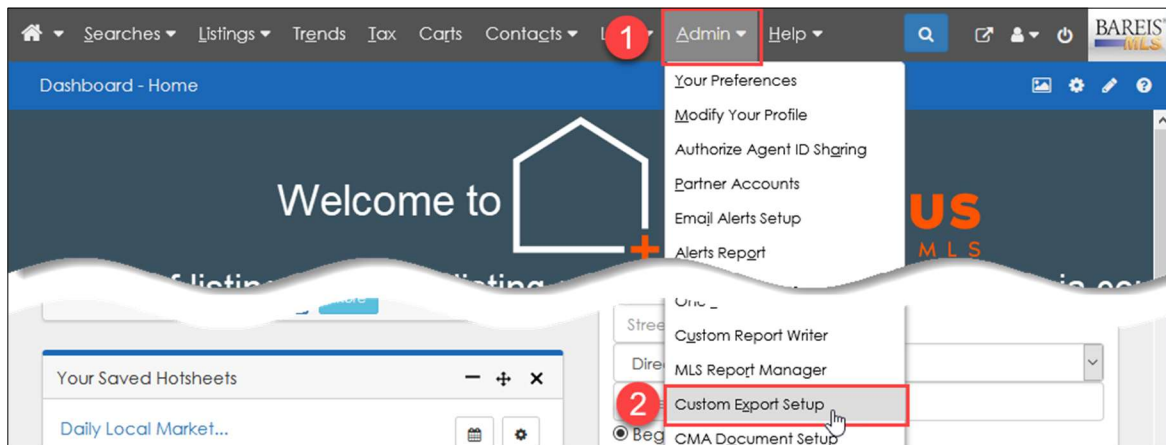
Searches Listings Trends Tax Carts Contacts L 1 Admin Help BAREIS MLS

Dashboard - Home

Your Preferences
Modify Your Profile
Authorize Agent ID Sharing
Partner Accounts
Email Alerts Setup
Alerts Report

Welcome to US MLS

One

Custom Report Writer
MLS Report Manager
2 Custom Export Setup
CMA Document Setup

Stree
Direc

Your Saved Hotsheets

Daily Local Market...

Beg